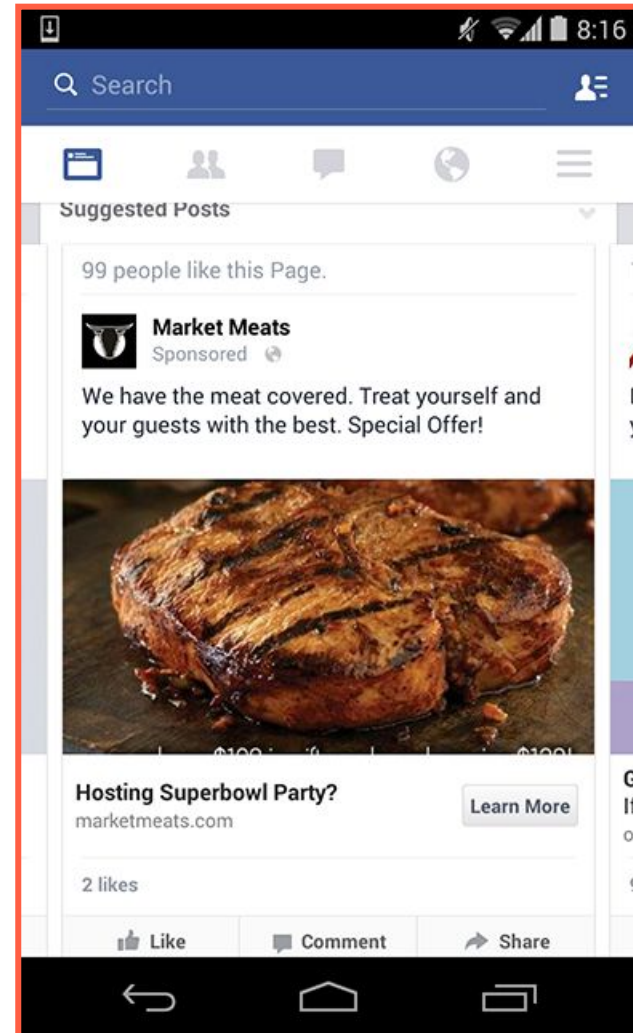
8:16

Search

Suggested Posts

99 people like this Page.

Market Meats
Sponsored

We have the meat covered. Treat yourself and your guests with the best. Special Offer!

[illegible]

Hosting Superbowl Party?
marketmeats.com

Learn More

2 likes

Like Comment Share